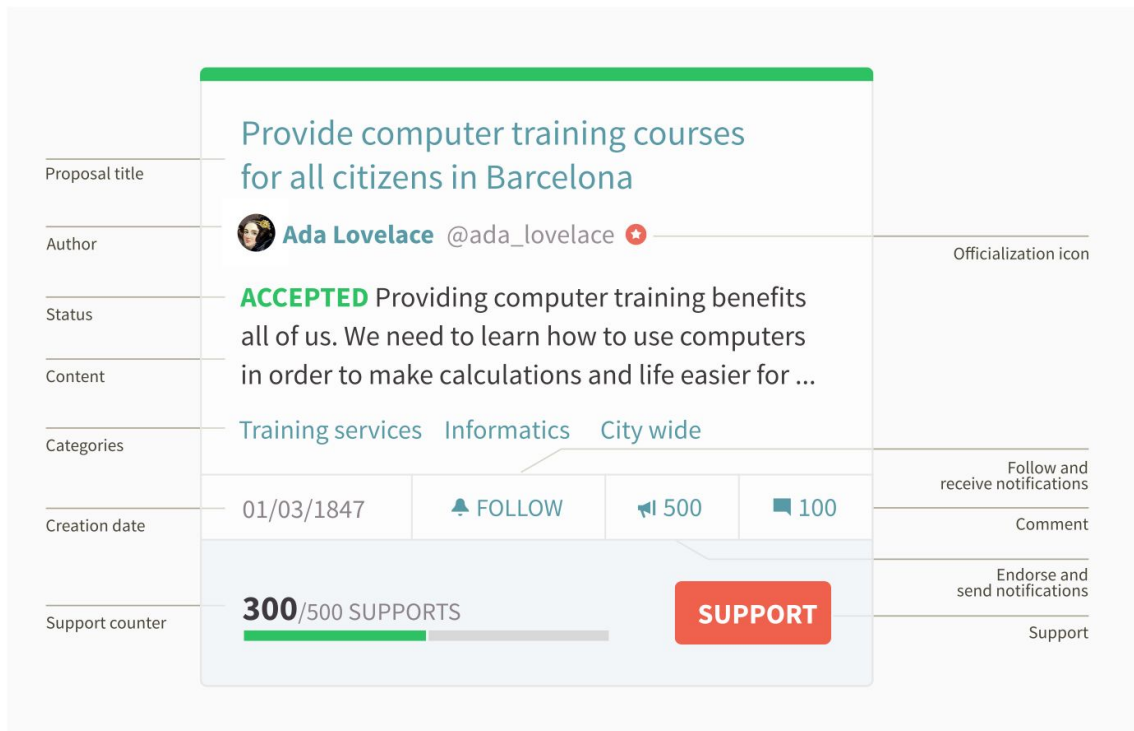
Proposal title

Provide computer training courses for all citizens in Barcelona

Author

Ada Lovelace @ada_lovelace

Officialization icon

Status

ACCEPTED Providing computer training benefits all of us. We need to learn how to use computers in order to make calculations and life easier for ...

Content

Categories

Training services Informatics City wide

Follow and receive notifications

Creation date

01/03/1847 FOLLOW 500 100

Comment

Endorse and send notifications

Support counter

300/500 SUPPORTS

SUPPORT

Support